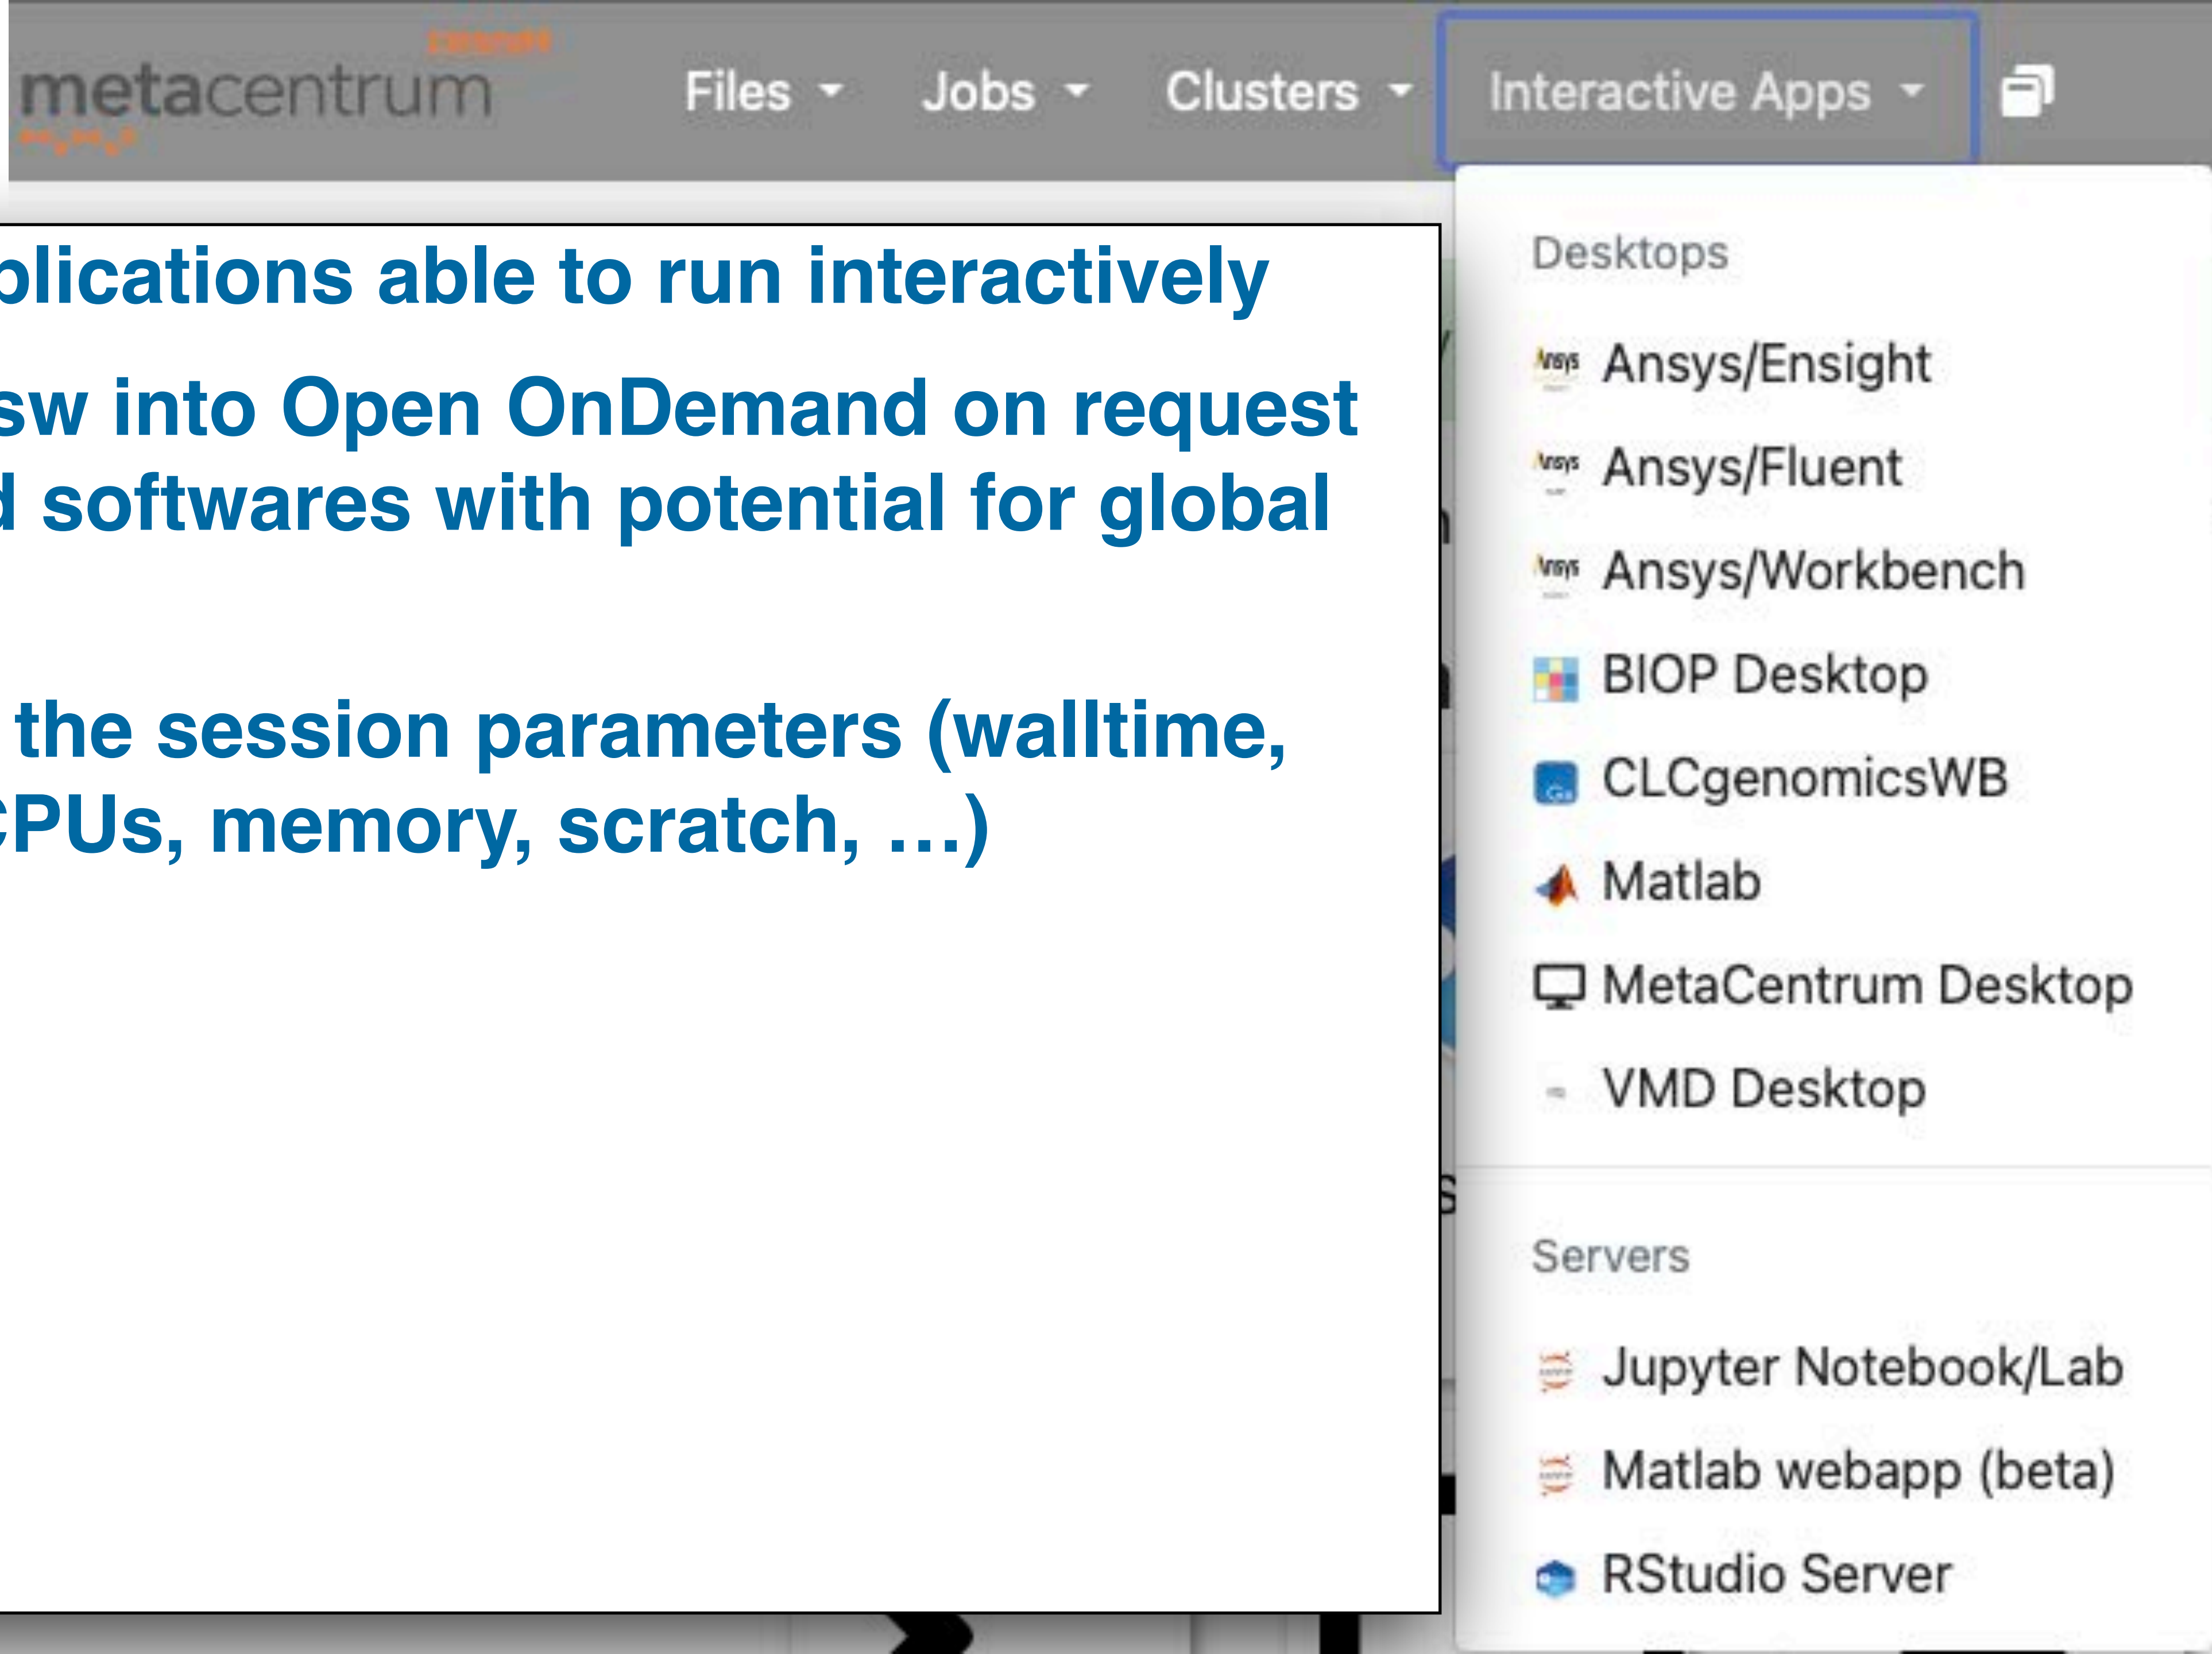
metacentrum

Files Jobs Clusters Interactive Apps

plications able to run interactively

sw into Open OnDemand on request
d softwares with potential for global

the session parameters (walltime,
CPUs, memory, scratch, ...)

Desktops

Ansys/Ensight

Ansys/Fluent

Ansys/Workbench

BIOP Desktop

CLCgenomicsWB

Matlab

MetaCentrum Desktop

VMD Desktop

Servers

Jupyter Notebook/Lab

Matlab webapp (beta)

RStudio Server